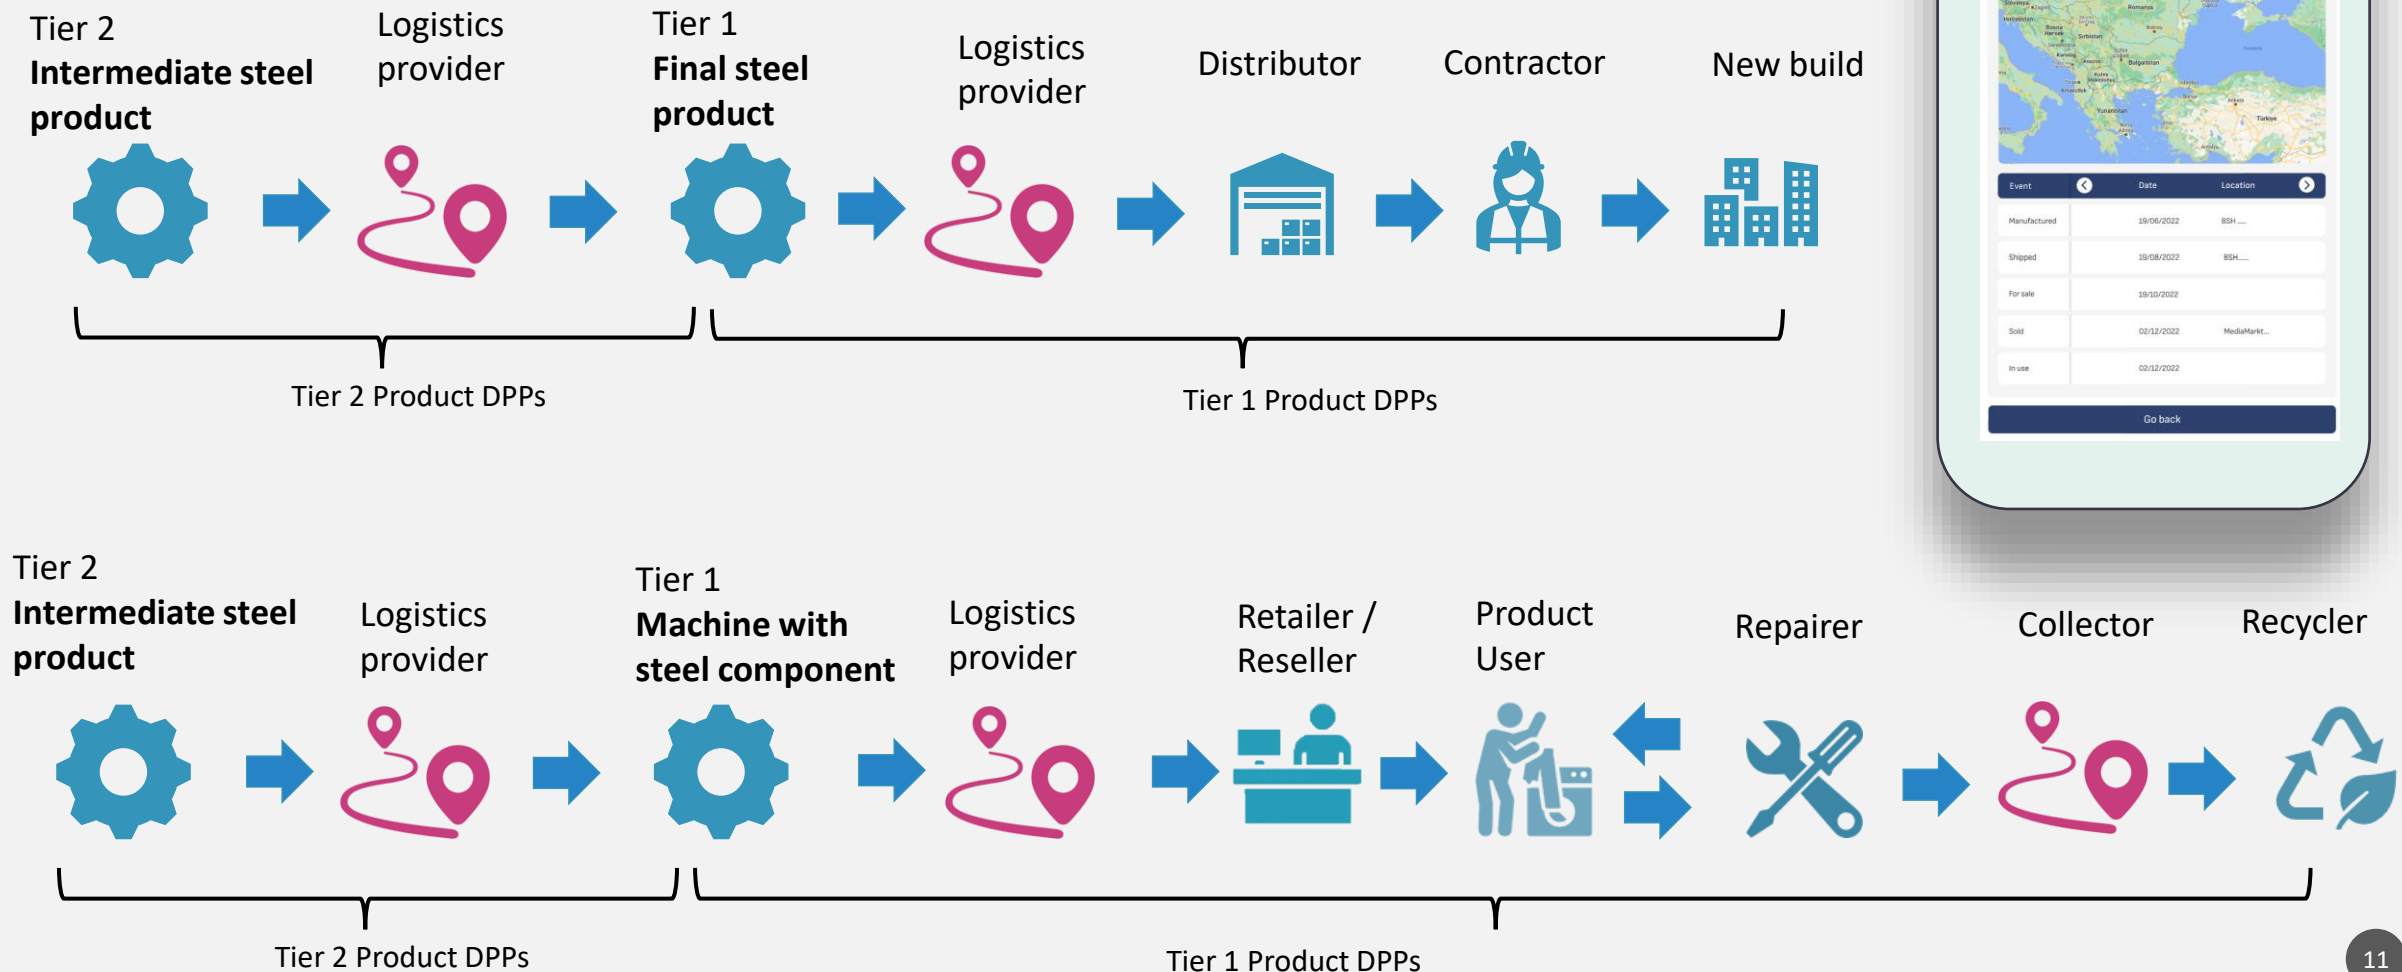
Tier 2
**Intermediate steel product**

Logistics provider

Tier 1
**Final steel product**

Logistics provider

Distributor

Contractor

New build

Tier 2 Product DPPs

Tier 1 Product DPPs

| Event | Date | Location |
|---|---|---|
| Manufactured | 19/06/2022 | BSH ... |
| Shipped | 19/08/2022 | BSH... |
| For sale | 19/10/2022 | |
| Sold | 02/12/2022 | MediaMarkt... |
| In use | 02/12/2022 | |

Go back

Tier 2
**Intermediate steel product**

Logistics provider

Tier 1
**Machine with steel component**

Logistics provider

Retailer / Reseller

Product User

Repairer

Collector

Recycler

Tier 2 Product DPPs

Tier 1 Product DPPs

11